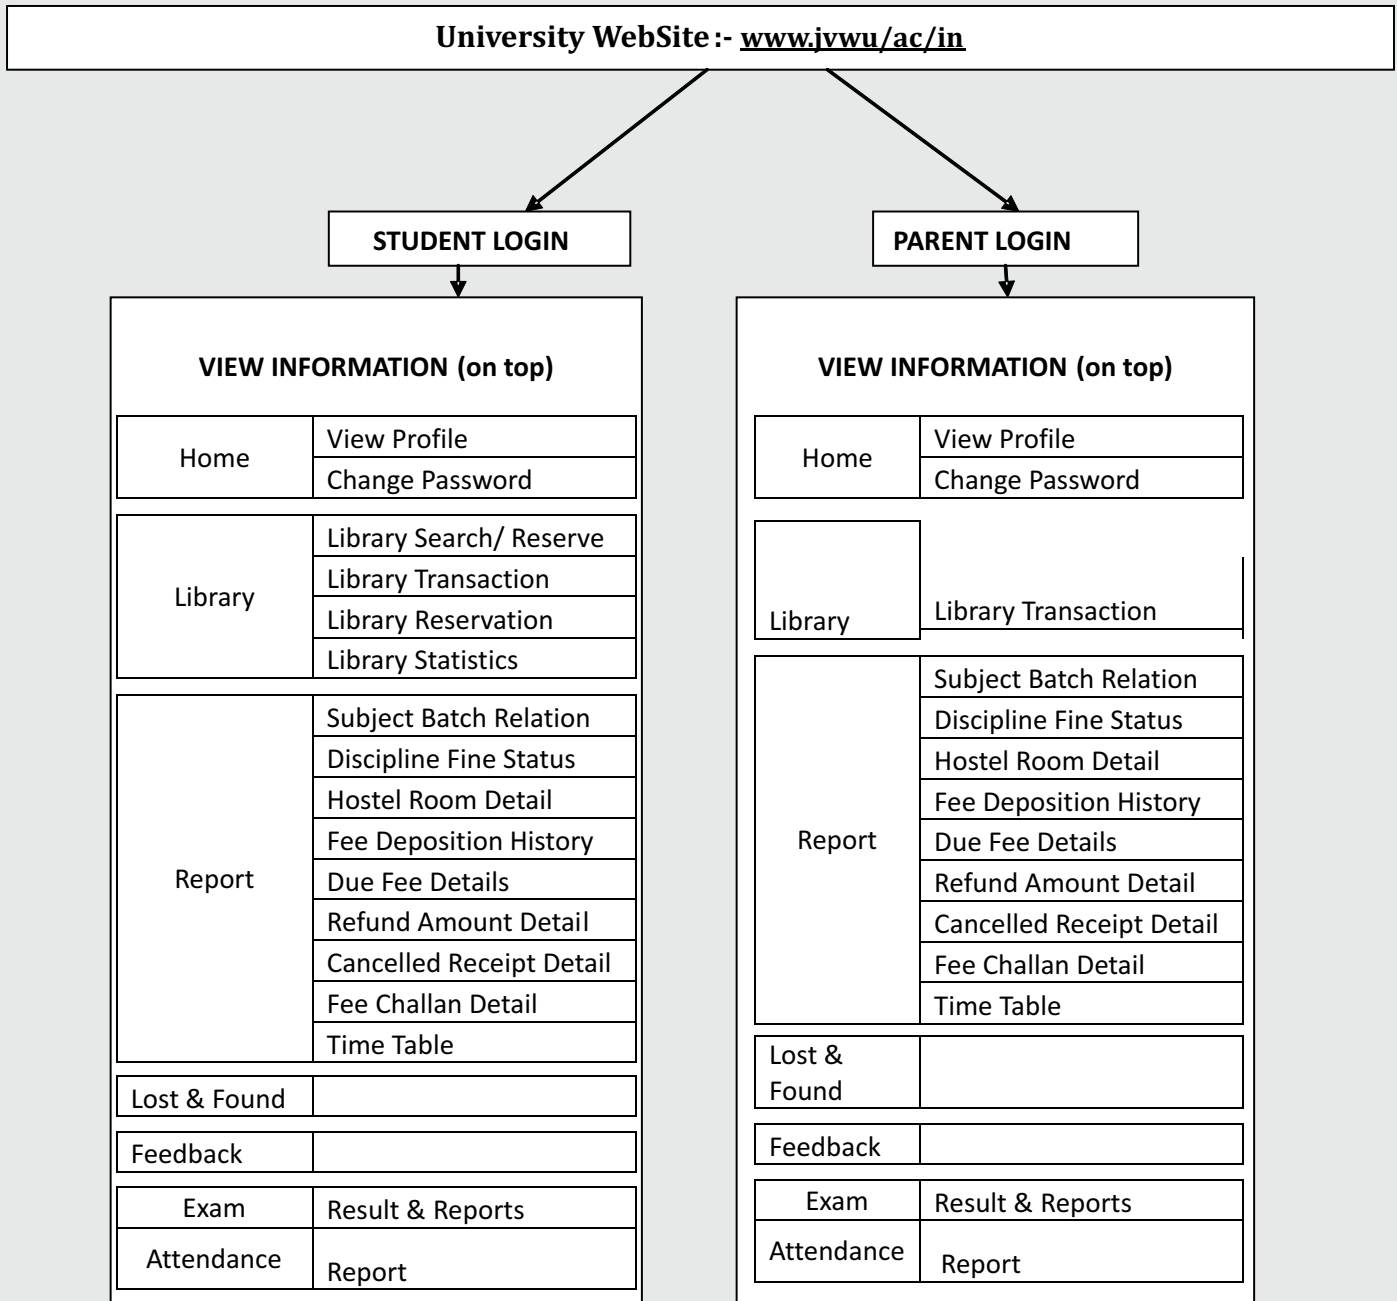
University WebSite :- www.jvwu/ac/in

STUDENT LOGIN

VIEW INFORMATION (on top)

| Home | View Profile |
|---|---|
| | Change Password |

| Library | Library Search/ Reserve |
|---|---|
| | Library Transaction |
| | Library Reservation |
| | Library Statistics |

| Report | Subject Batch Relation |
|---|---|
| | Discipline Fine Status |
| | Hostel Room Detail |
| | Fee Deposition History |
| | Due Fee Details |
| | Refund Amount Detail |
| | Cancelled Receipt Detail |
| | Fee Challan Detail |
| | Time Table |

| Lost & Found | |
|---|---|

| Feedback | |
|---|---|

| Exam | Result & Reports |
|---|---|
| Attendance | Report |

PARENT LOGIN

VIEW INFORMATION (on top)

| Home | View Profile |
|---|---|
| | Change Password |

| Library | Library Transaction |
|---|---|

| Report | Subject Batch Relation |
|---|---|
| | Discipline Fine Status |
| | Hostel Room Detail |
| | Fee Deposition History |
| | Due Fee Details |
| | Refund Amount Detail |
| | Cancelled Receipt Detail |
| | Fee Challan Detail |
| | Time Table |

| Lost & Found | |
|---|---|

| Feedback | |
|---|---|

| Exam | Result & Reports |
|---|---|
| Attendance | Report |